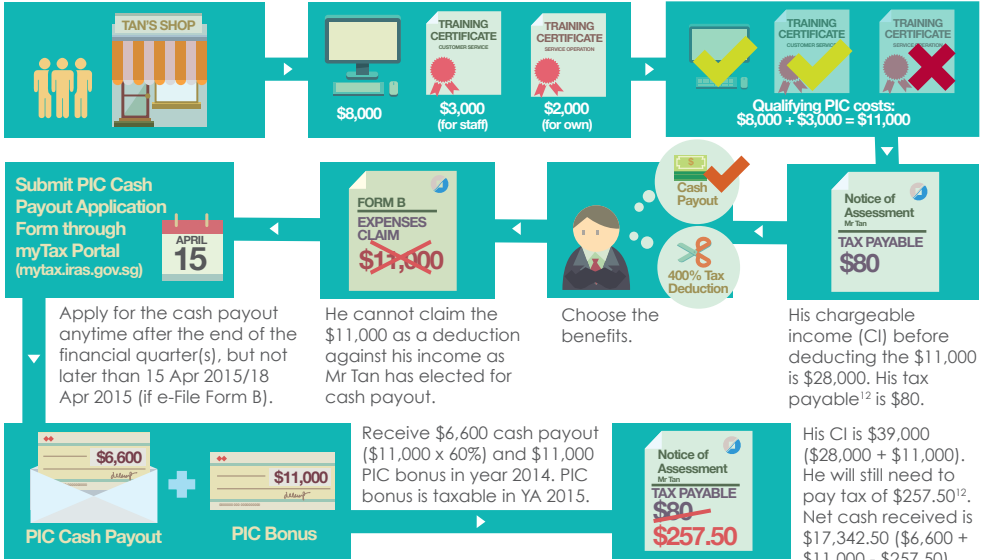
TAN'S SHOP

$8,000

TRAINING CERTIFICATE
CUSTOMER SERVICE
$3,000
(for staff)

TRAINING CERTIFICATE
SERVICE OPERATION
$2,000
(for own)

TRAINING CERTIFICATE
CUSTOMER SERVICE

TRAINING CERTIFICATE
SERVICE OPERATION

Qualifying PIC costs:
$8,000 + $3,000 = $11,000

Notice of Assessment
Mr Tan
TAX PAYABLE
$80

His chargeable income (CI) before deducting the $11,000 is $28,000. His tax payable$^{12}$ is $80.

Cash Payout

400% Tax Deduction

Choose the benefits.

FORM B
EXPENSES CLAIM
$11,000

He cannot claim the $11,000 as a deduction against his income as Mr Tan has elected for cash payout.

Submit PIC Cash Payout Application Form through myTax Portal (mytax.iras.gov.sg)

APRIL
15

Apply for the cash payout anytime after the end of the financial quarter(s), but not later than 15 Apr 2015/18 Apr 2015 (if e-File Form B).

$6,600

$11,000

PIC Cash Payout

PIC Bonus

Receive $6,600 cash payout ($11,000 x 60%) and $11,000 PIC bonus in year 2014. PIC bonus is taxable in YA 2015.

Notice of Assessment
Mr Tan
TAX PAYABLE
$80
$257.50

His CI is $39,000 ($28,000 + $11,000). He will still need to pay tax of $257.50$^{12}$. Net cash received is $17,342.50 ($6,600 + $11,000 - $257.50)